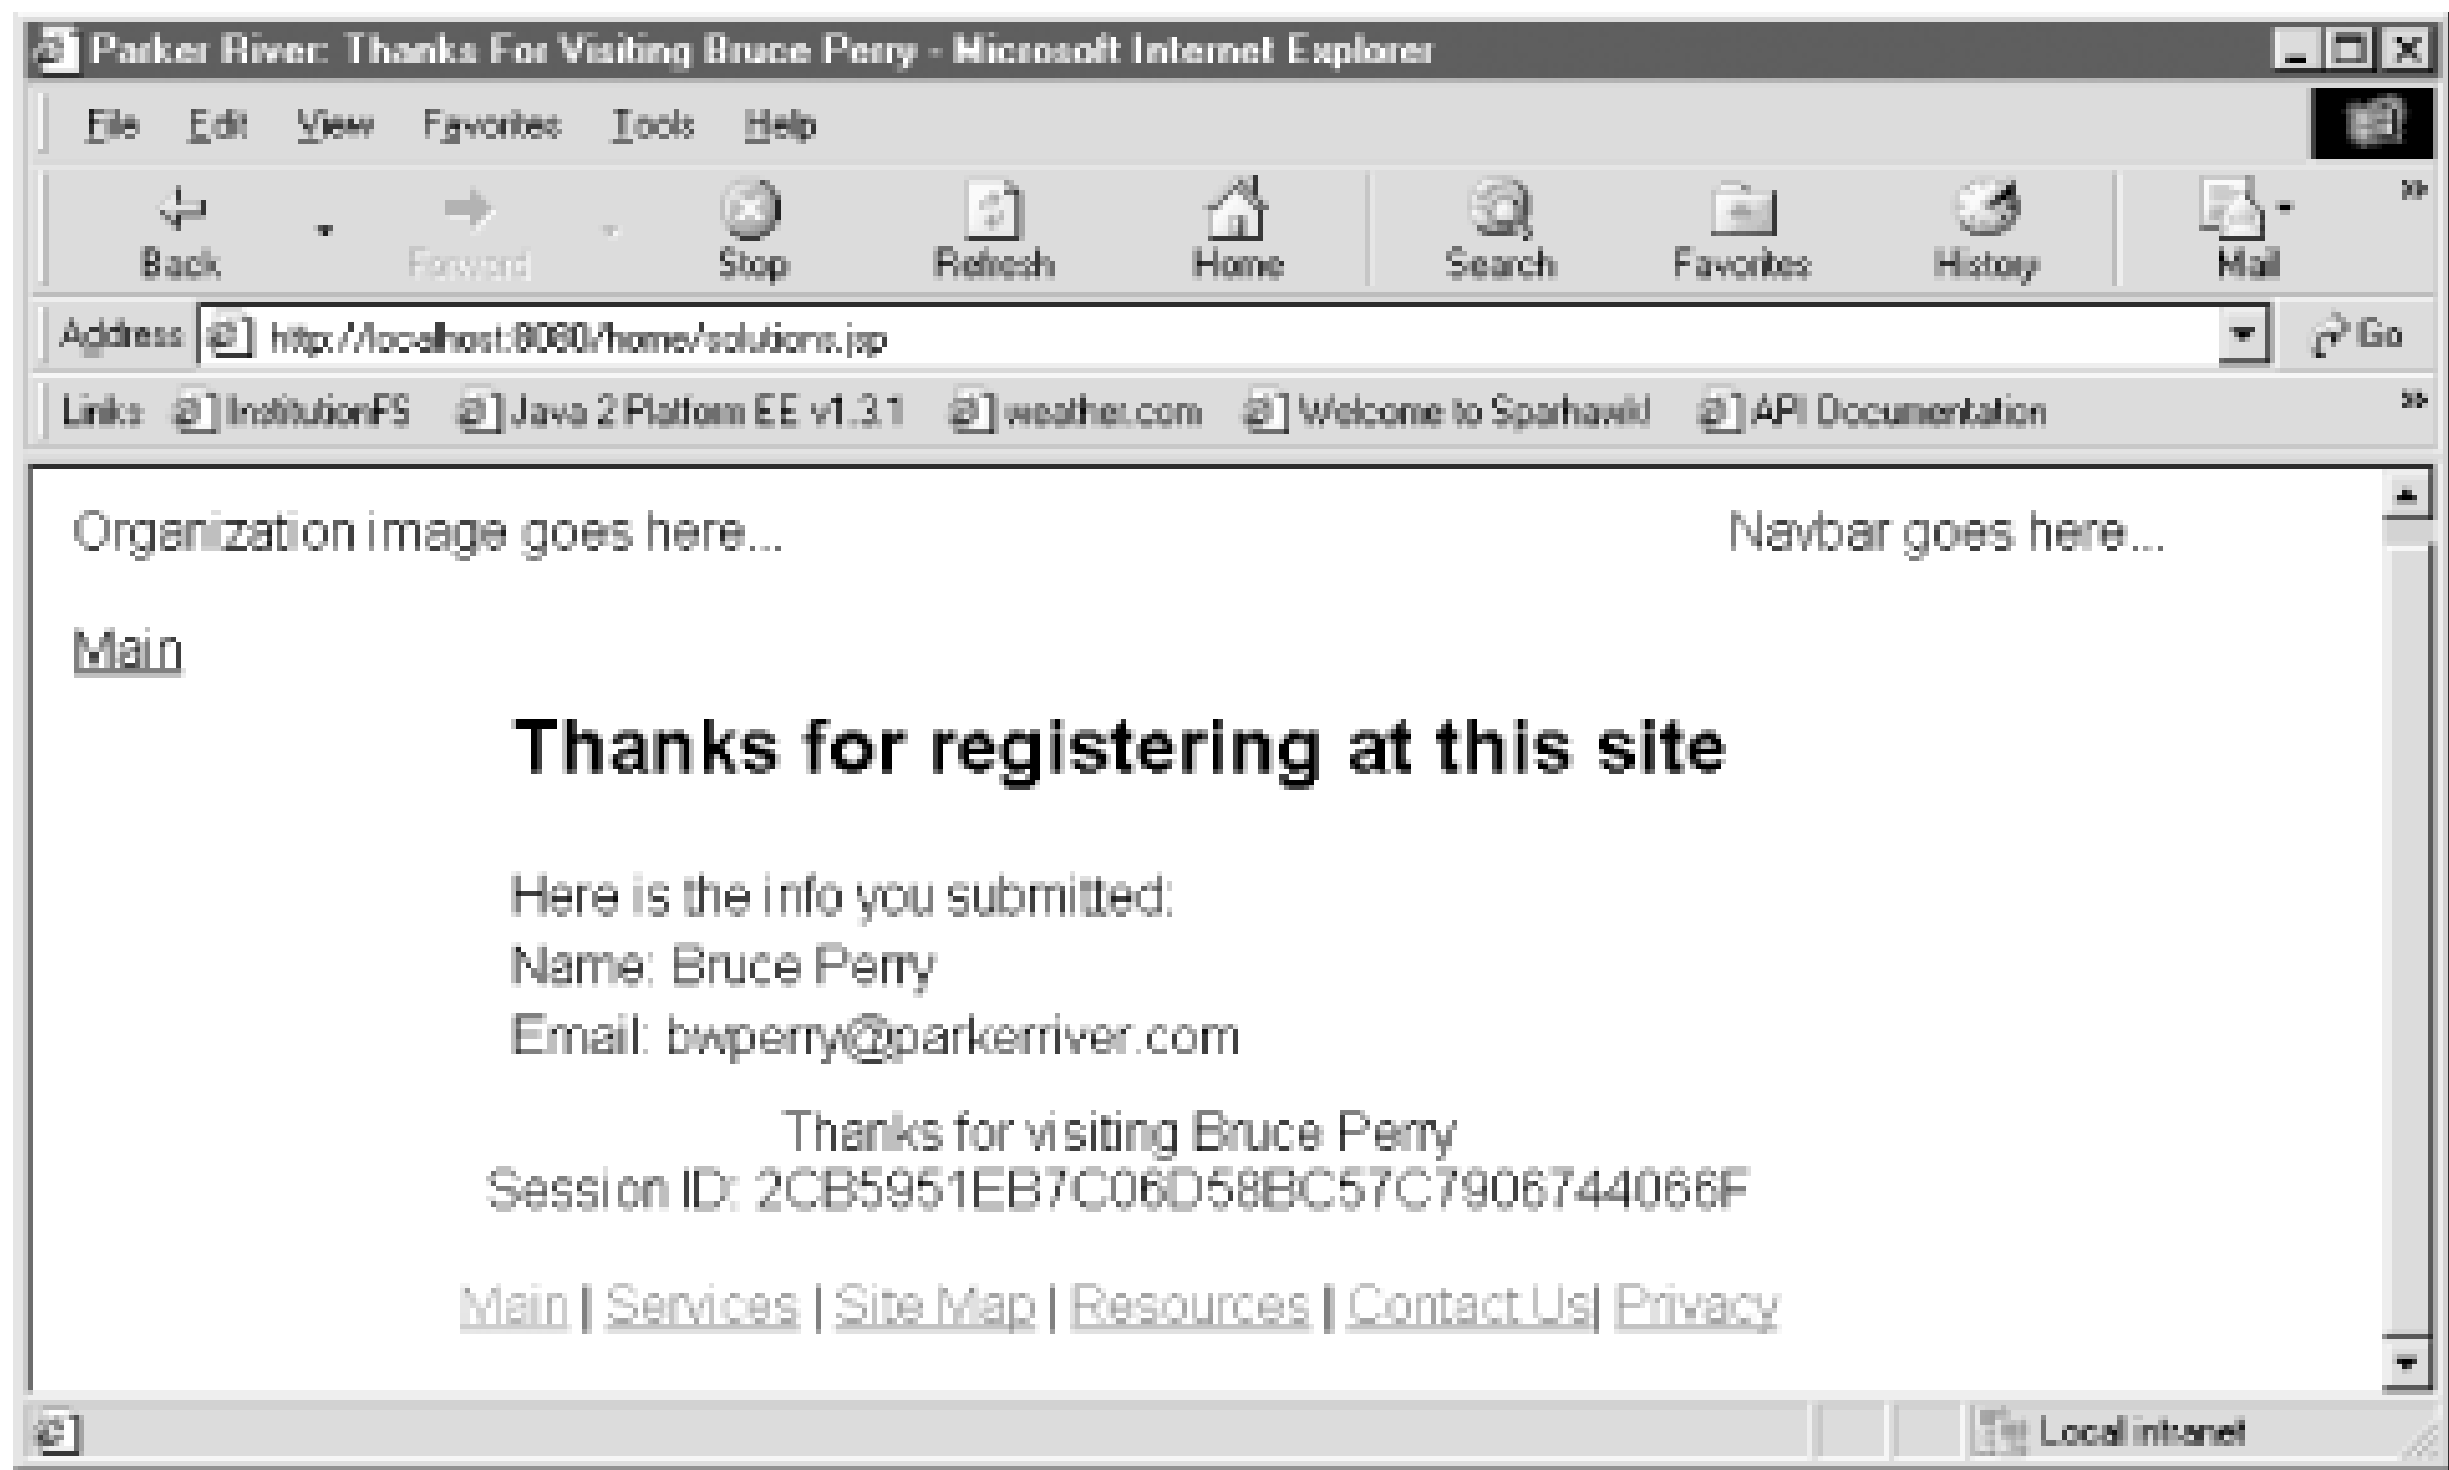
Parker River: Thanks For Visiting Bruce Perry - Microsoft Internet Explorer

File Edit View Favorites Tools Help

Back Forward Stop Refresh Home Search Favorites History Mail

Address http://localhost:8080/home/solutions.jsp Go

Links InstitutionFS Java 2 Platform EE v1.3.1 weather.com Welcome to Sparhawk! API Documentation

Organization image goes here...

Navbar goes here...

Main

Thanks for registering at this site

Here is the info you submitted:
Name: Bruce Perry
Email: bwperry@parkerriver.com

Thanks for visiting Bruce Perry
Session ID: 2CB5951EB7C06D58BC57C7906744066F

Main | Services | Site Map | Resources | Contact Us| Privacy

Local intranet